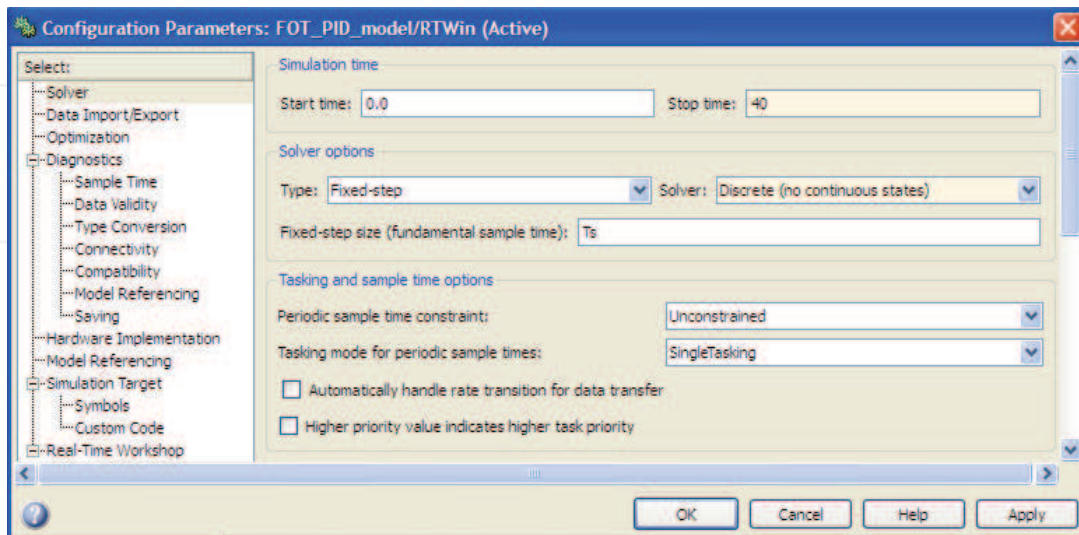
Configuration Parameters: FOT_PID_model/RTWin (Active)

Select:
Solver
Data Import/Export
Optimization
Diagnostics
Sample Time
Data Validity
Type Conversion
Connectivity
Compatibility
Model Referencing
Saving
Hardware Implementation
Model Referencing
Simulation Target
Symbols
Custom Code
Real-Time Workshop

Simulation time
Start time: 0.0
Stop time: 40

Solver options
Type: Fixed-step
Solver: Discrete (no continuous states)
Fixed-step size (fundamental sample time): Ts

Tasking and sample time options
Periodic sample time constraint: Unconstrained
Tasking mode for periodic sample times: SingleTasking
Automatically handle rate transition for data transfer
Higher priority value indicates higher task priority

OK
Cancel
Help
Apply